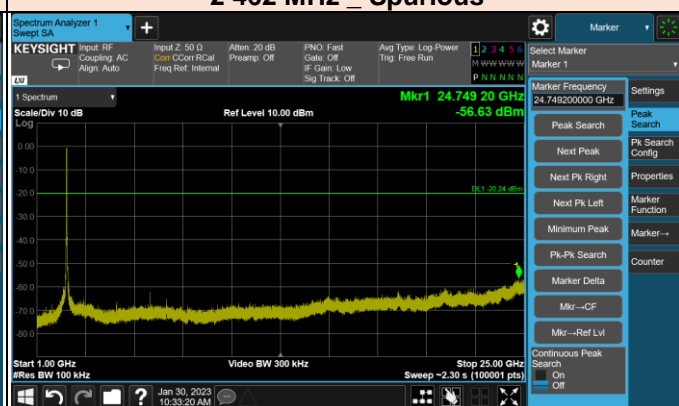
2 402 MHz _ Spurious

Spectrum Analyzer 1
Swept SA

KEYSIGHT Input: RF
Coupling: AC
Align: Auto

Input Z: 50 Ω
Corr CCorr RCal
Freq Ref: Internal

Atten: 20 dB
Preamp: Off

PNO: Fast
Gate: Off
IF Gain: Low
Sig Track: Off

Avg Type: Log-Power
Trig: Free Run

1 2 3 4 5 6
M WWWWW
P N N N N N

Marker

Select Marker
Marker 1

1 Spectrum

Scale/Div 10 dB
Log

Ref Level 10.00 dBm

Mkr1 24.749 20 GHz
-56.63 dBm

0.00
-10.0
-20.0
-30.0
-40.0
-50.0
-60.0
-70.0
-80.0

DL1 -20.24 dBm

1

Start 1.00 GHz
#Res BW 100 kHz

Video BW 300 kHz

Stop 25.00 GHz
Sweep ~2.30 s (100001 pts)

Marker Frequency
24.749200000 GHz

Peak Search
Next Peak
Next Pk Right
Next Pk Left
Minimum Peak
Pk-Pk Search
Marker Delta
Mkr→CF
Mkr→Ref Lvl

Continuous Peak Search
On
Off

Settings
Peak Search
Pk Search Config
Properties
Marker Function
Marker→
Counter

Jan 30, 2023
10:33:20 AM